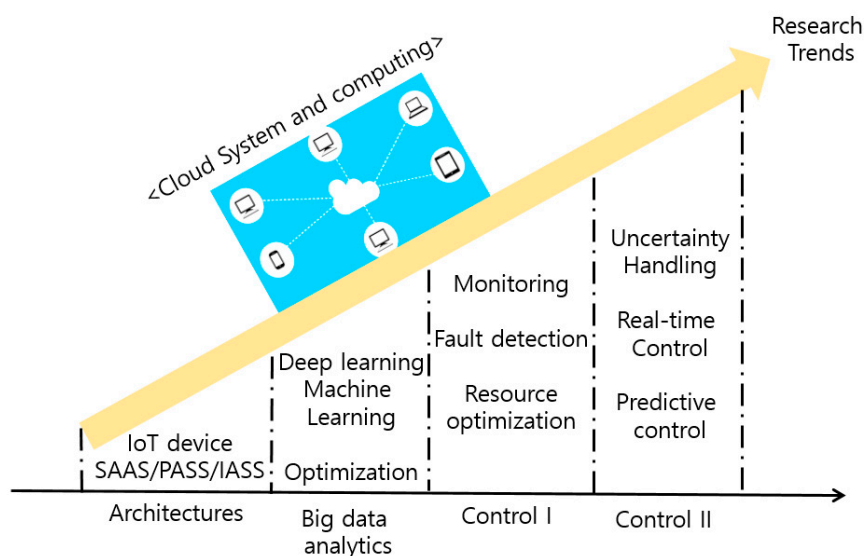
Research Trends

<Cloud System and computing>

IoT device
SAAS/PASS/IASS

Deep learning
Machine Learning

Optimization

Monitoring

Fault detection

Resource optimization

Uncertainty Handling

Real-time Control

Predictive control

Architectures

Big data analytics

Control I

Control II